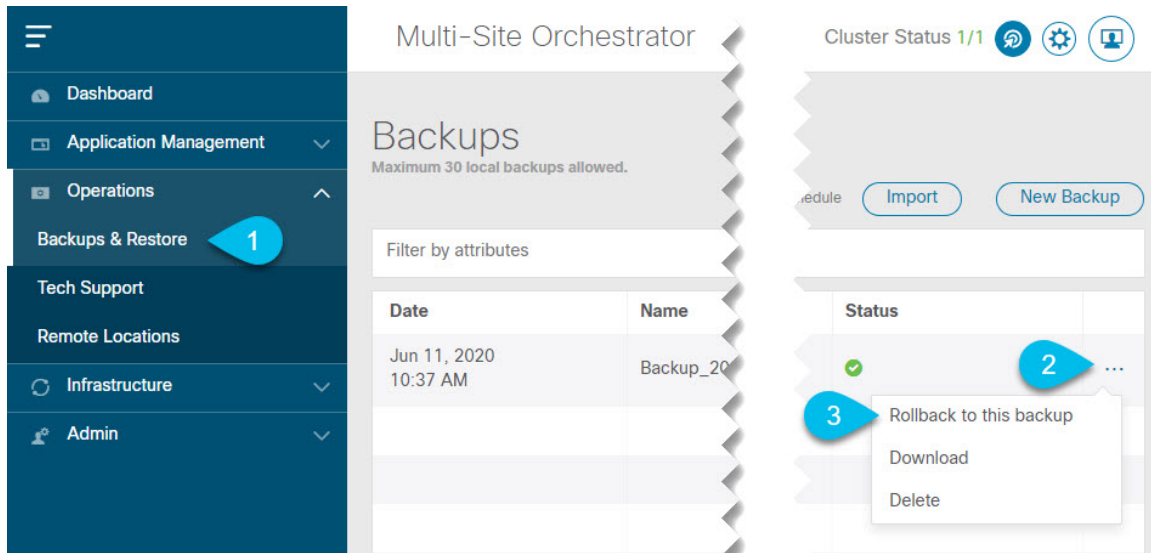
Multi-Site Orchestrator

Cluster Status 1/1

Dashboard

Application Management

Operations

Backups & Restore

1

Tech Support

Remote Locations

Infrastructure

Admin

Backups

Maximum 30 local backups allowed.

edule

Import

New Backup

Filter by attributes

| Date | Name | Status |  |
|---|---|---|---|
| Jun 11, 2020 10:37 AM | Backup_20 |  | ... |

2

3

Rollback to this backup

Download

Delete